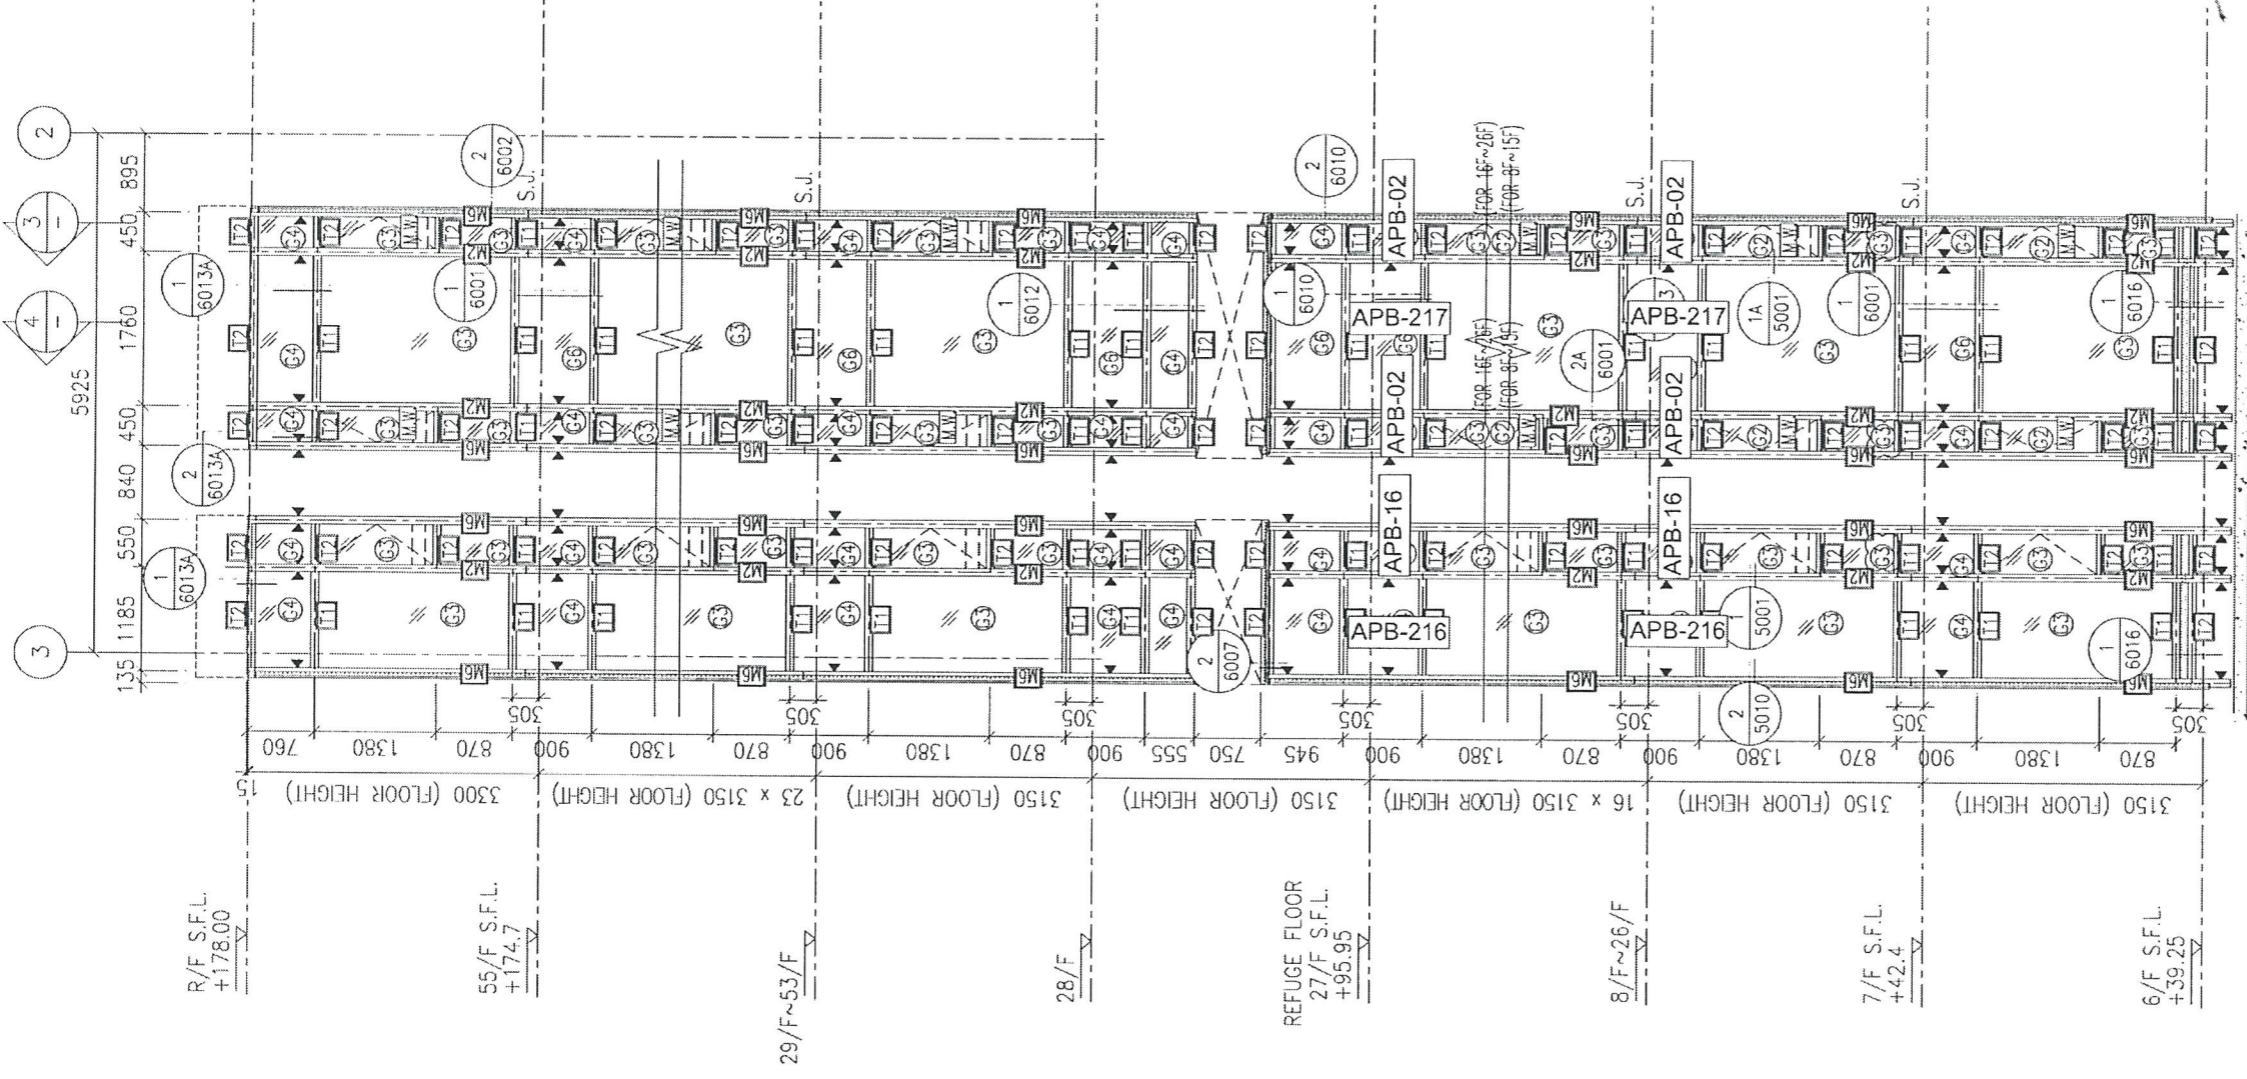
2
3
4
5925
895
450
1760
450
840
550
1185
135
3
2
6002
S.J.
2
6010
APB-02
(FOR 16F~26F)
(FOR 8F~15F)
S.J.
APB-02
S.J.
1
6013A
1
6001
1
6012
1
6010
APB-217
2A
6001
APB-217
1A
5001
1
6001
1
6016
APB-02
APB-02
2
6013A
APB-16
APB-16
1
6013A
APB-216
APB-216
5001
1
6016
2
6007
2
5010
T1
T2
G2
G3
G4
G6
M2
M6
M.W.
305
305
305
305
305
305
305
15
760
1380
870
900
1380
870
900
1380
870
900
555
750
945
900
1380
870
900
1380
870
900
1380
870
3300 (FLOOR HEIGHT)
23 x 3150 (FLOOR HEIGHT)
3150 (FLOOR HEIGHT)
3150 (FLOOR HEIGHT)
16 x 3150 (FLOOR HEIGHT)
3150 (FLOOR HEIGHT)
3150 (FLOOR HEIGHT)
R/F S.F.L.
+178.00
55/F S.F.L.
+174.7
29/F~53/F
28/F
REFUGE FLOOR
27/F S.F.L.
+95.95
8/F~26/F
7/F S.F.L.
+42.4
6/F S.F.L.
+39.25